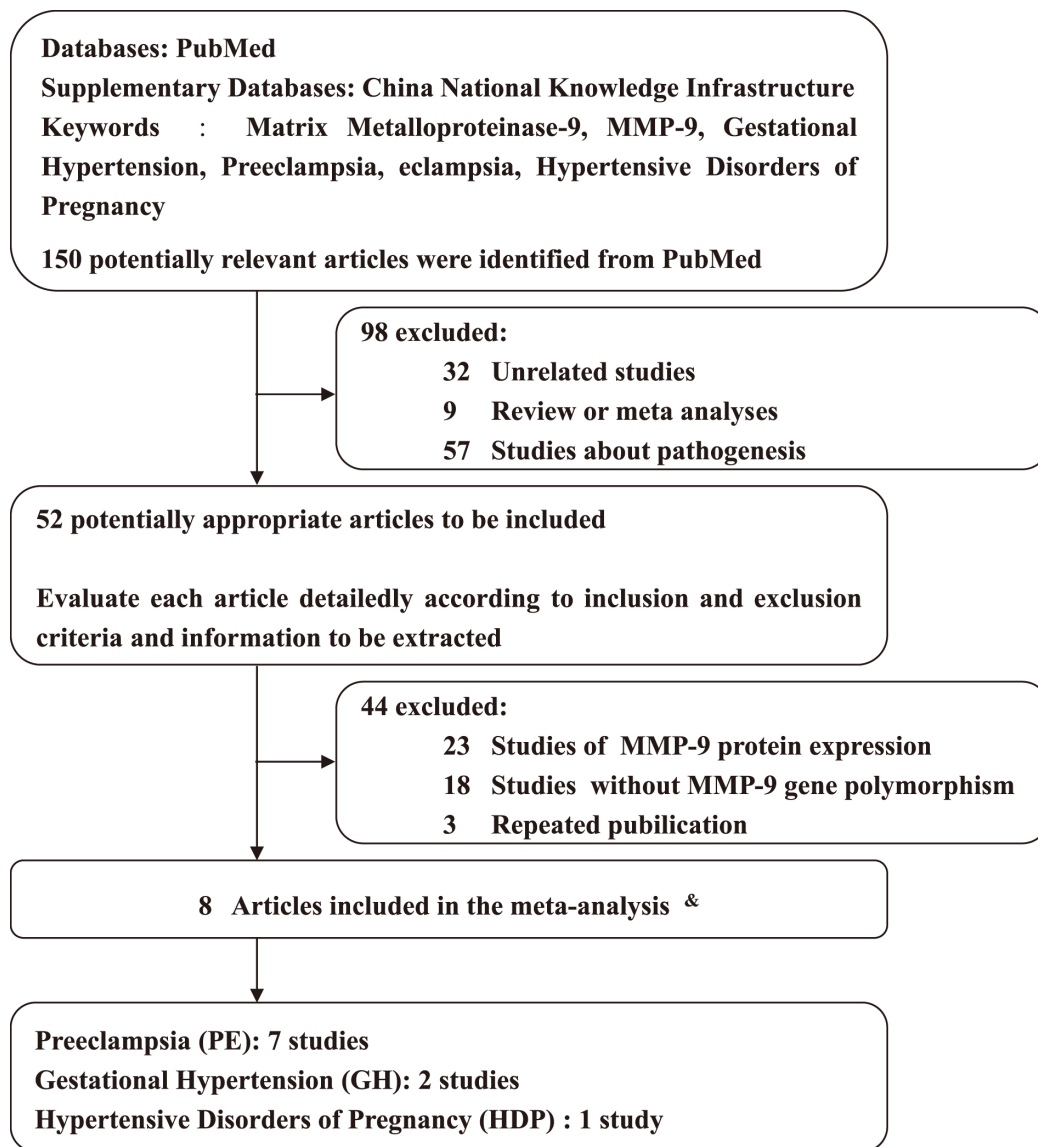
Databases: PubMed
Supplementary Databases: China National Knowledge Infrastructure
Keywords : Matrix Metalloproteinase-9, MMP-9, Gestational Hypertension, Preeclampsia, eclampsia, Hypertensive Disorders of Pregnancy

150 potentially relevant articles were identified from PubMed

98 excluded:
32 Unrelated studies
9 Review or meta analyses
57 Studies about pathogenesis

52 potentially appropriate articles to be included

Evaluate each article detailedly according to inclusion and exclusion criteria and information to be extracted

44 excluded:
23 Studies of MMP-9 protein expression
18 Studies without MMP-9 gene polymorphism
3 Repeated publication

8 Articles included in the meta-analysis $^{\&}$

Preeclampsia (PE): 7 studies
Gestational Hypertension (GH): 2 studies
Hypertensive Disorders of Pregnancy (HDP) : 1 study